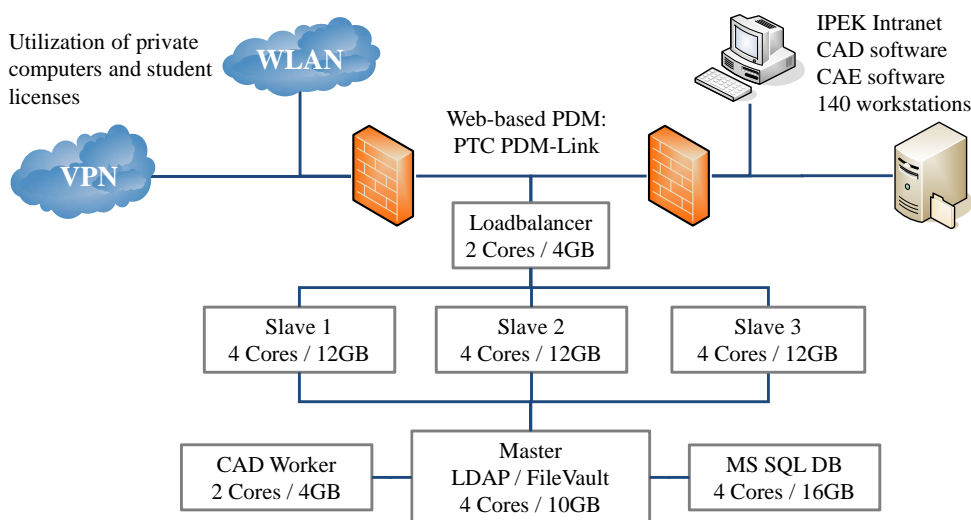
Utilization of private computers and student licenses

WLAN

VPN

Web-based PDM:
PTC PDM-Link

IPEK Intranet
CAD software
CAE software
140 workstations

Loadbalancer
2 Cores / 4GB

Slave 1
4 Cores / 12GB

Slave 2
4 Cores / 12GB

Slave 3
4 Cores / 12GB

CAD Worker
2 Cores / 4GB

Master
LDAP / FileVault
4 Cores / 10GB

MS SQL DB
4 Cores / 16GB